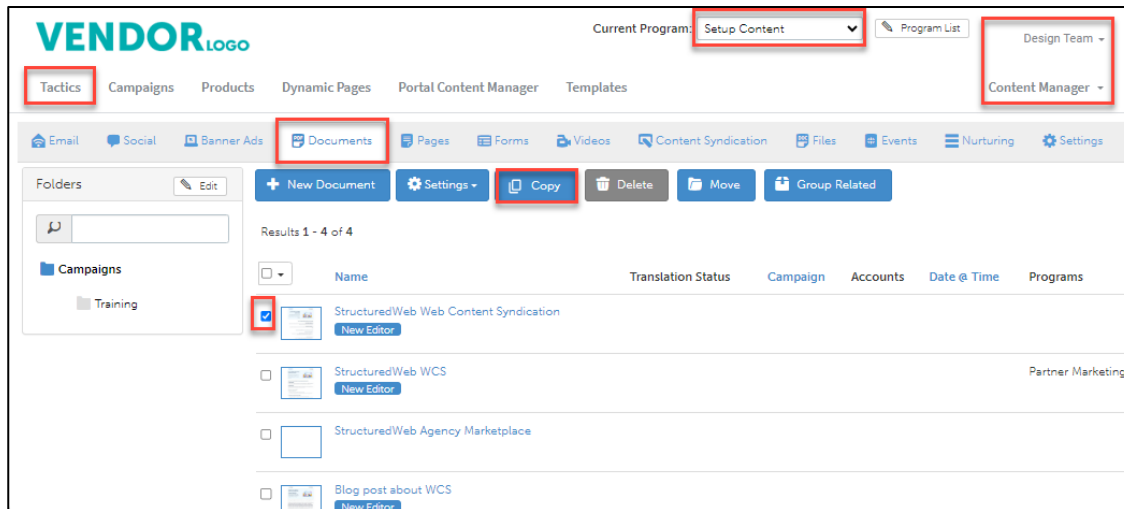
VENDORLOGO

Current Program: Setup Content

Program List

Design Team

Tactics Campaigns Products Dynamic Pages Portal Content Manager Templates

Content Manager

Email Social Banner Ads Documents Pages Forms Videos Content Syndication Files Events Nurturing Settings

Folders

Edit

Campaigns

Training

New Document Settings Copy Delete Move Group Related

Results 1 - 4 of 4

| | Name | Translation Status | Campaign | Accounts | Date @ Time | Programs |
|---|---|---|---|---|---|---|
| | StructuredWeb Web Content Syndication New Editor | | | | | |
| | StructuredWeb WCS New Editor | | | | | Partner Marketing |
| | StructuredWeb Agency Marketplace | | | | | |
| | Blog post about WCS New Editor | | | | | |